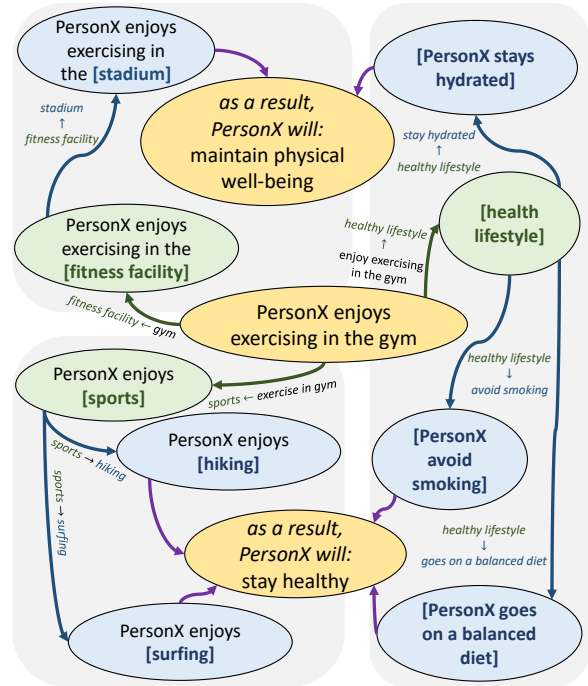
PersonX enjoys exercising in the [stadium]

stadium
↑
fitness facility

as a result, PersonX will: maintain physical well-being

[PersonX stays hydrated]

stay hydrated
↑
healthy lifestyle

PersonX enjoys exercising in the [fitness facility]

healthy lifestyle
↑
enjoy exercising in the gym

[health lifestyle]

fitness facility ← gym

PersonX enjoys exercising in the gym

PersonX enjoys [sports]

sports ← exercise in gym

healthy lifestyle
↓
avoid smoking

sports → hiking

PersonX enjoys [hiking]

[PersonX avoid smoking]

sports → surfing

as a result, PersonX will: stay healthy

healthy lifestyle
↓
goes on a balanced diet

PersonX enjoys [surfing]

[PersonX goes on a balanced diet]